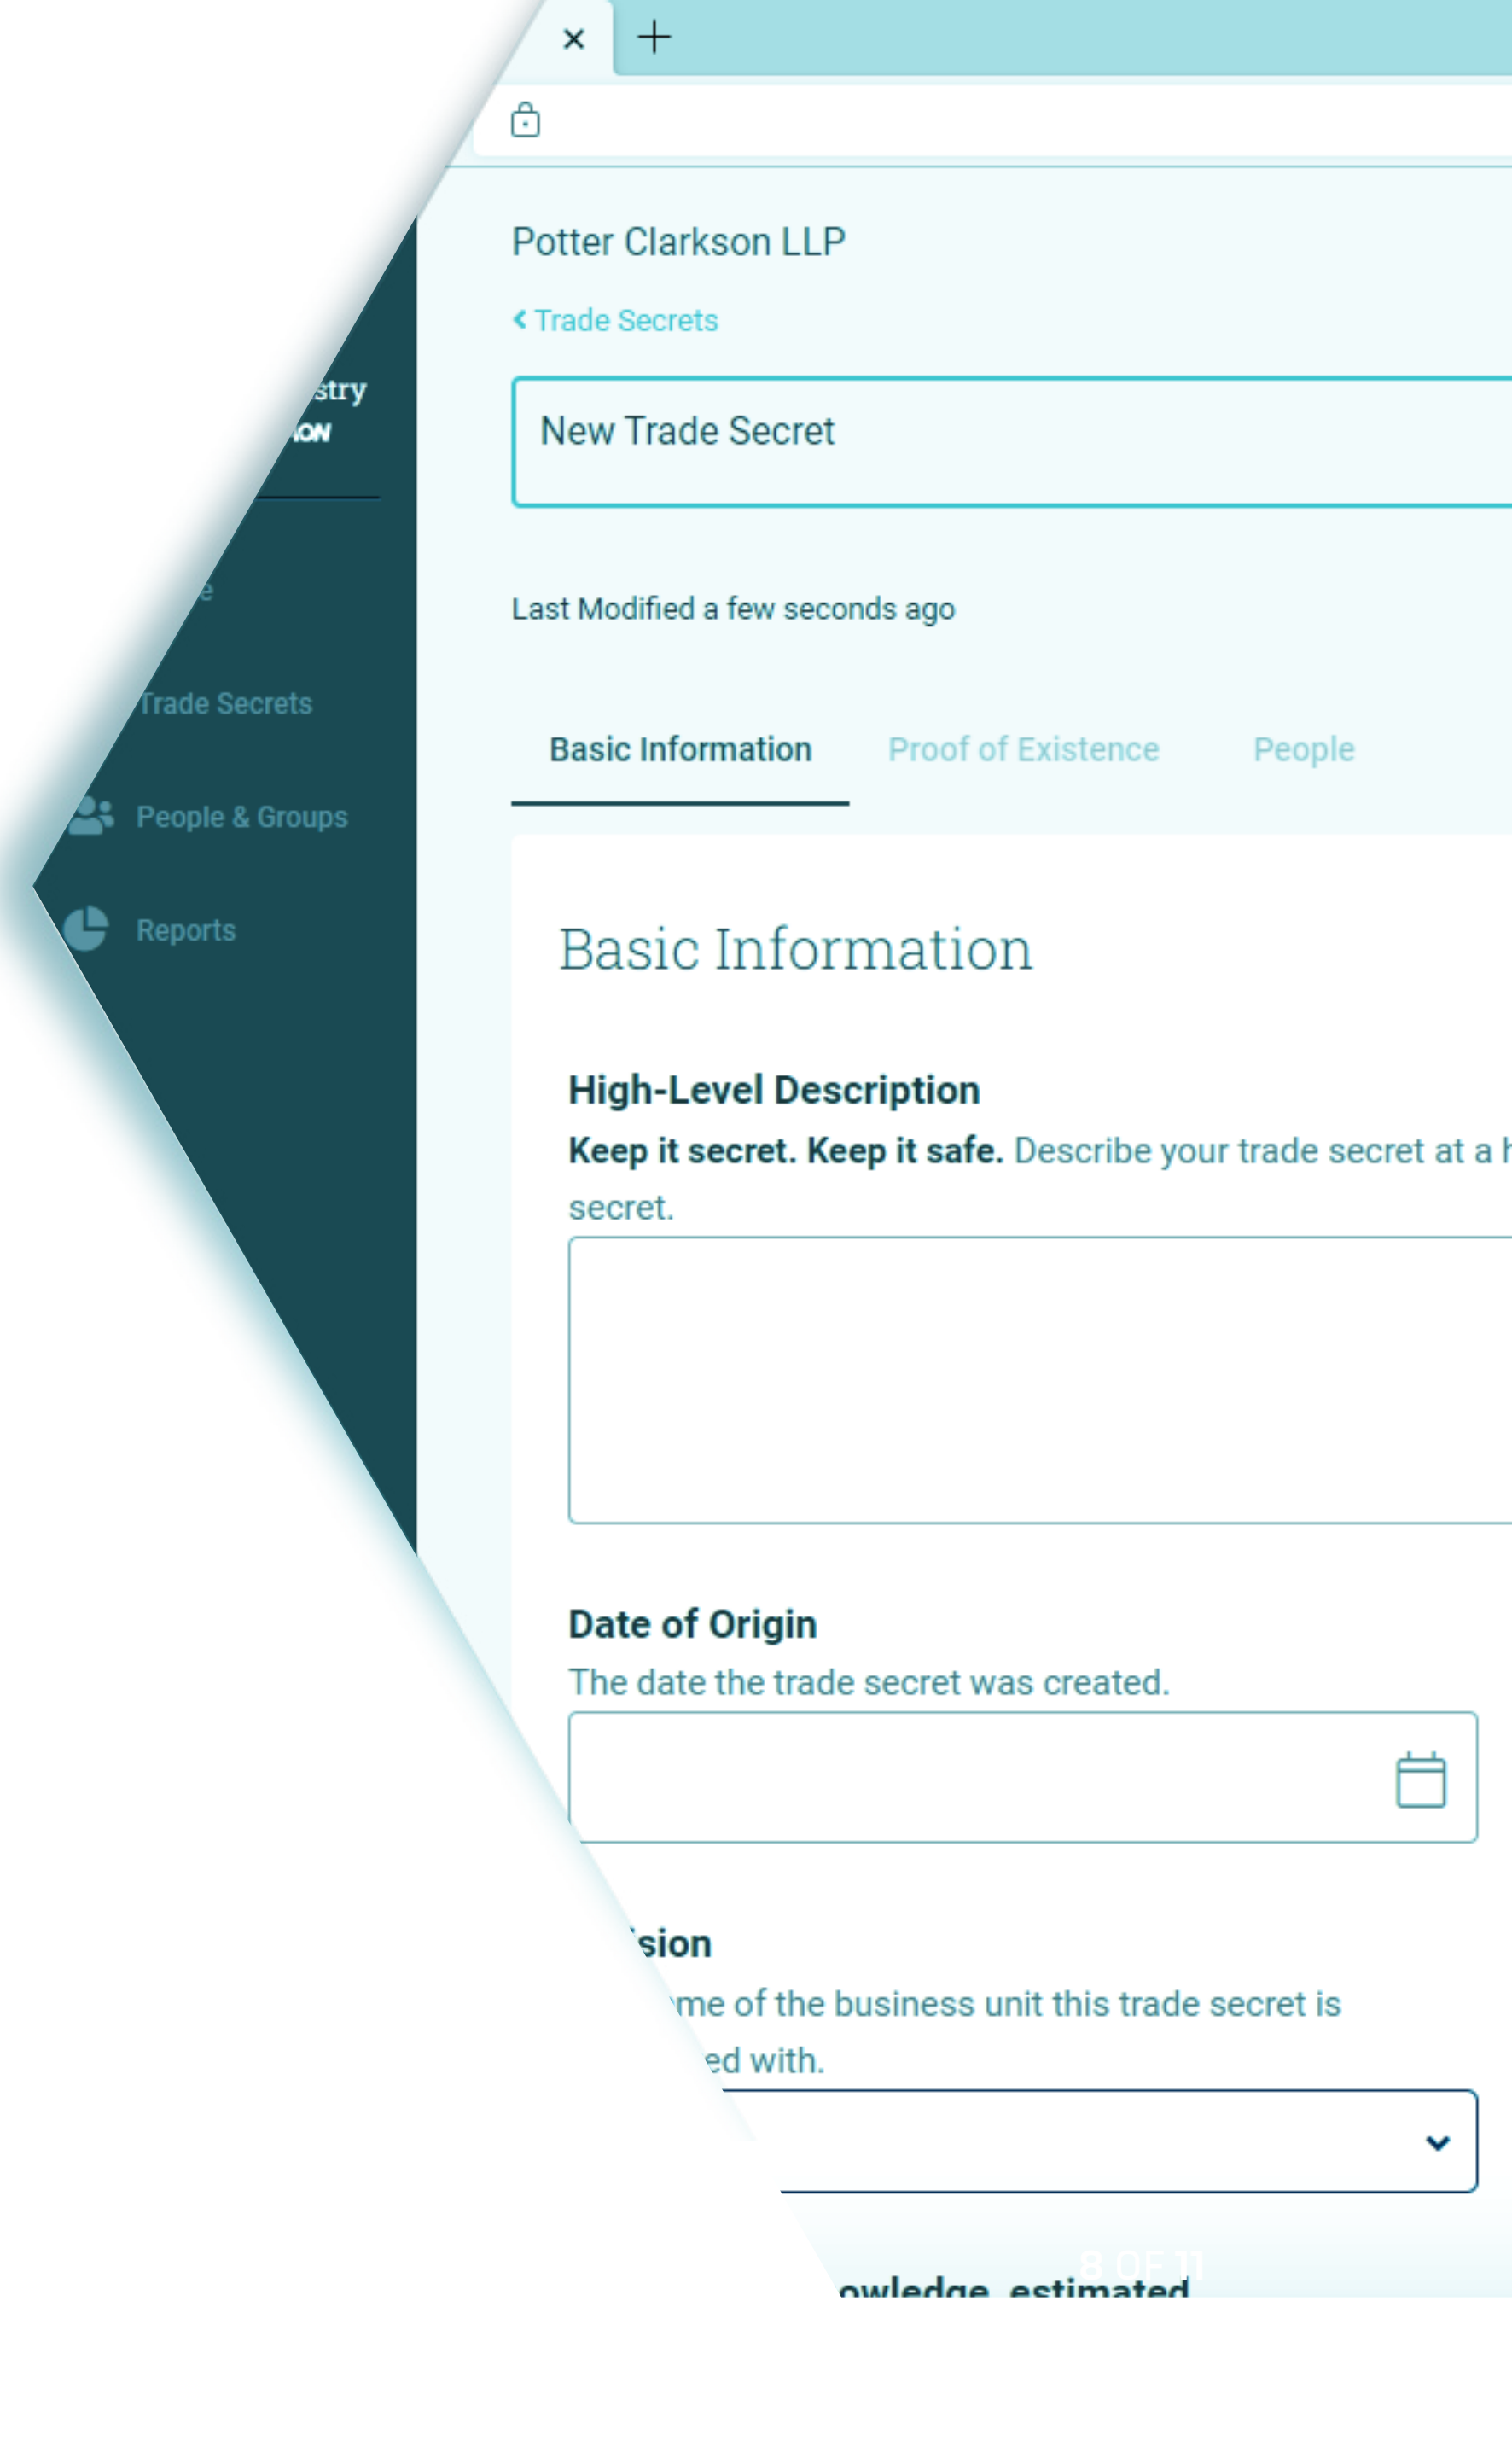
×
+

Potter Clarkson LLP

Trade Secrets

New Trade Secret

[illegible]stry
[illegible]ION

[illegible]e

Trade Secrets

People & Groups

Reports

Last Modified a few seconds ago

Basic Information
Proof of Existence
People

Basic Information

High-Level Description
Keep it secret. Keep it safe. Describe your trade secret at a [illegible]
secret.

Date of Origin
The date the trade secret was created.

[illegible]sion
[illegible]me of the business unit this trade secret is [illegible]ed with.

8 OF 11
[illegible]owledge, estimated